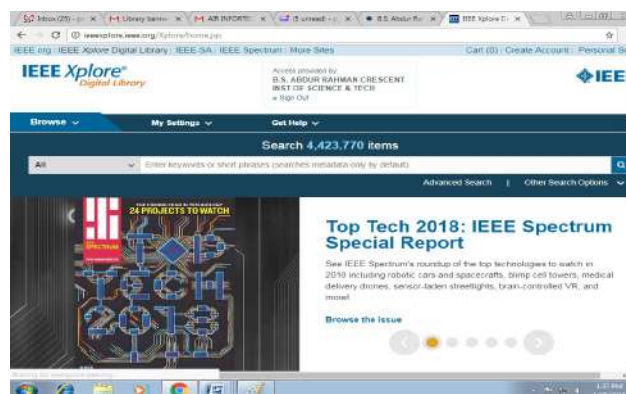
Inbox (25) - ×
Library ×
AR INFORM ×
(5 unread) ×
B.S. Abdur R ×
IEEE Xplore D ×

ieeexplore.ieee.org/Xplore/home.jsp

IEEE.org | IEEE Xplore Digital Library | IEEE-SA | IEEE Spectrum | More Sites

Cart (0) | Create Account | Personal S

IEEE Xplore® Digital Library

Access provided by:
B.S. ABDUR RAHMAN CRESCENT INST OF SCIENCE & TECH
» Sign Out

IEEE

Browse

My Settings

Get Help

Search 4,423,770 items

All

Enter keywords or short phrases (searches metadata only by default)

Advanced Search | Other Search Options

24 PROJECTS TO WATCH

SPECTRUM

TOP TECH 2018

Top Tech 2018: IEEE Spectrum Special Report

See IEEE Spectrum's roundup of the top technologies to watch in 2018 including robotic cars and spacecrafts, blimp cell towers, medical delivery drones, sensor-laden streetlights, brain-controlled VR, and more!

Browse the Issue

Waiting for ieeexplore.ieee.org...